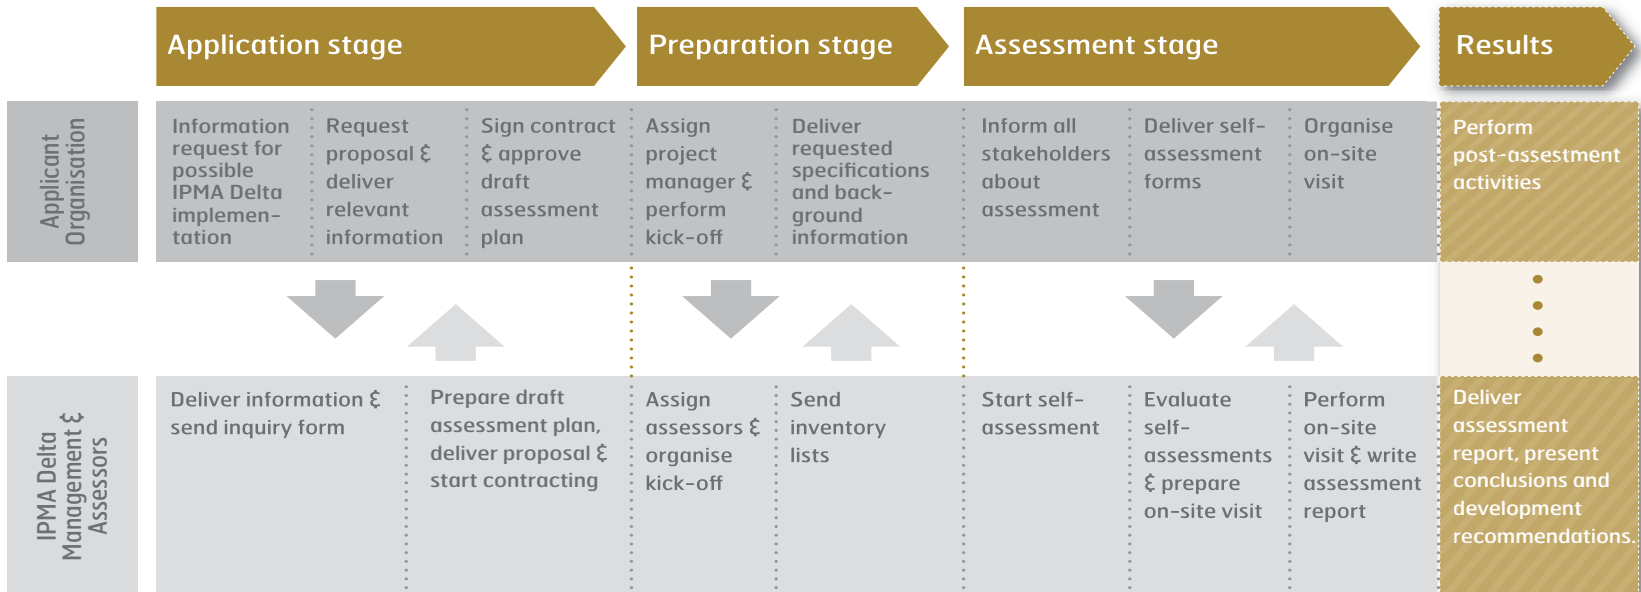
Application stage

Preparation stage

Assessment stage

Results

Applicant Organisation

Information request for possible IPMA Delta implementation

Request proposal & deliver relevant information

Sign contract & approve draft assessment plan

Assign project manager & perform kick-off

Deliver requested specifications and background information

Inform all stakeholders about assessment

Deliver self-assessment forms

Organise on-site visit

Perform post-assestment activities

IPMA Delta Management & Assessors

Deliver information & send inquiry form

Prepare draft assessment plan, deliver proposal & start contracting

Assign assessors & organise kick-off

Send inventory lists

Start self-assessment

Evaluate self-assessments & prepare on-site visit

Perform on-site visit & write assessment report

Deliver assessment report, present conclusions and development recommendations.